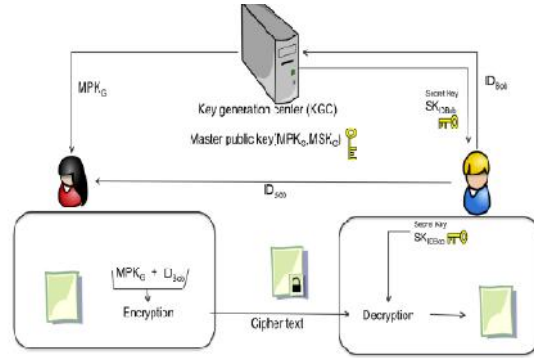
$MPK_G$

Key generation center (KGC)

Master public key($MPK_G$,$MSK_G$)

$ID_{Bob}$

Secret Key

$SK_{IDBob}$

$ID_{Bob}$

Secret Key

$SK_{IDBob}$

$MPK_G$ + $ID_{Bob}$

Encryption

Cipher text

Decryption